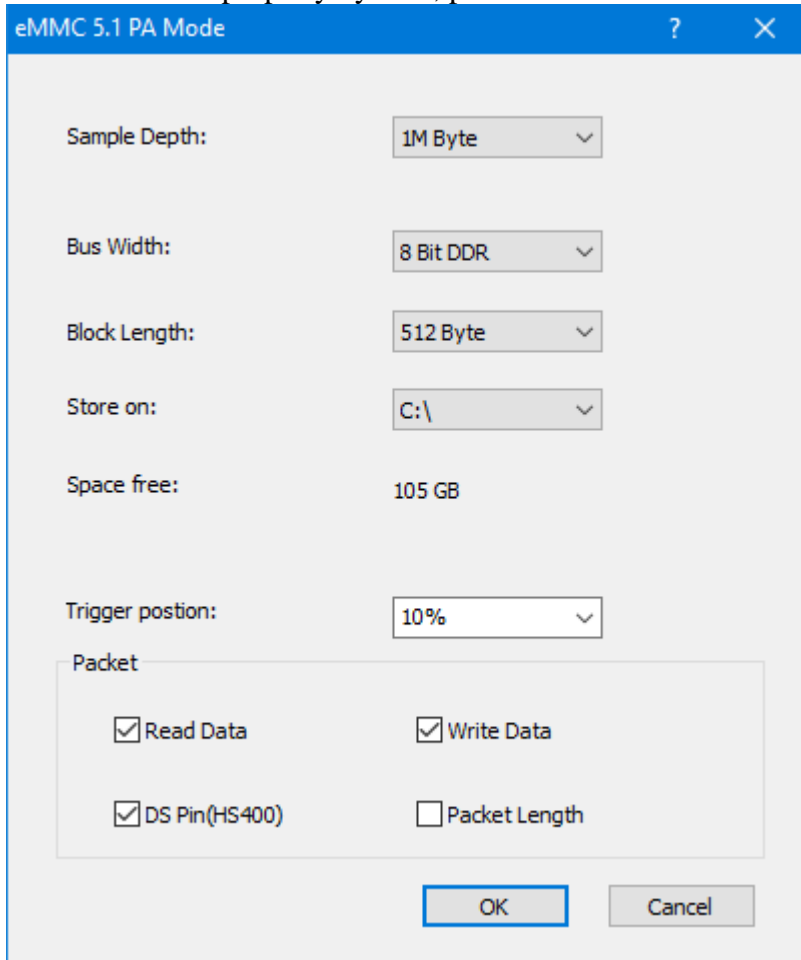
eMMC 5.1 PA Mode

?

X

Sample Depth: 1M Byte

Bus Width: 8 Bit DDR

Block Length: 512 Byte

Store on: C:\

Space free: 105 GB

Trigger postion: 10%

Packet

☑ Read Data

☑ Write Data

☑ DS Pin(HS400)

☐ Packet Length

OK

Cancel